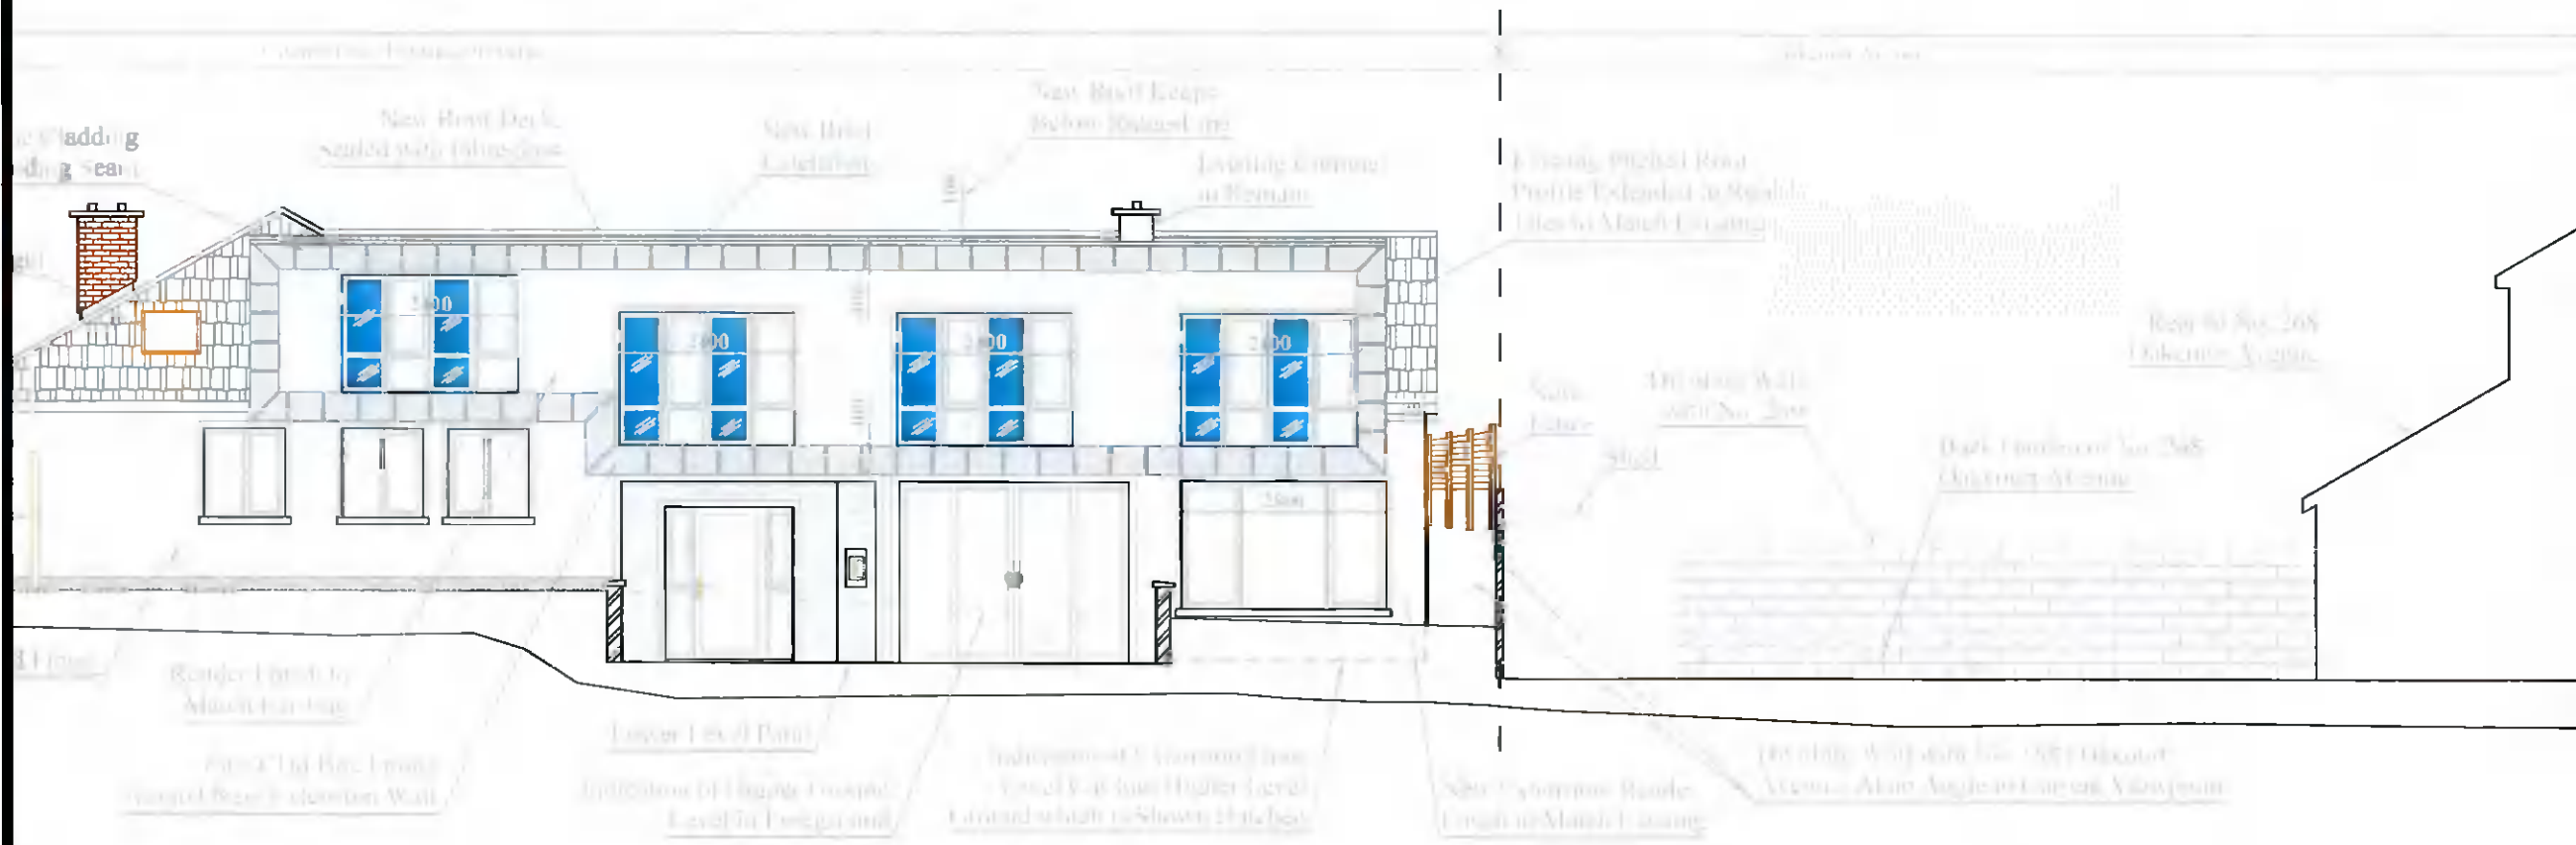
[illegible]

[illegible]

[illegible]e Cladding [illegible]ding Seam

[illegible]gu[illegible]

New Roof Deck Sealed with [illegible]

New Brick Extension

New Roof Eaves Below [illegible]

Existing Chimney to Remain

Existing Pitched Roof Profile Extended to Rear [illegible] to Match Existing

2400

2400

2400

2400

Rear of No. 268 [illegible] Avenue

New Fence

Dividing Wall with No. 268

Shed

Dark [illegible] No. 268 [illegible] Avenue

2400

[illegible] Finish

Render Finish to Match Existing

Lower Level Patio

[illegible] Brick Finish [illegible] Elevation Wall

Indication of Higher Ground Level in Foreground

Indication of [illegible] Ground Level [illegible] Higher Level Ground which is Shown Hatched

New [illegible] Render Finish to Match Existing

Dividing Wall with No. 268 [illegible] Avenue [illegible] to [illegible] View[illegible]